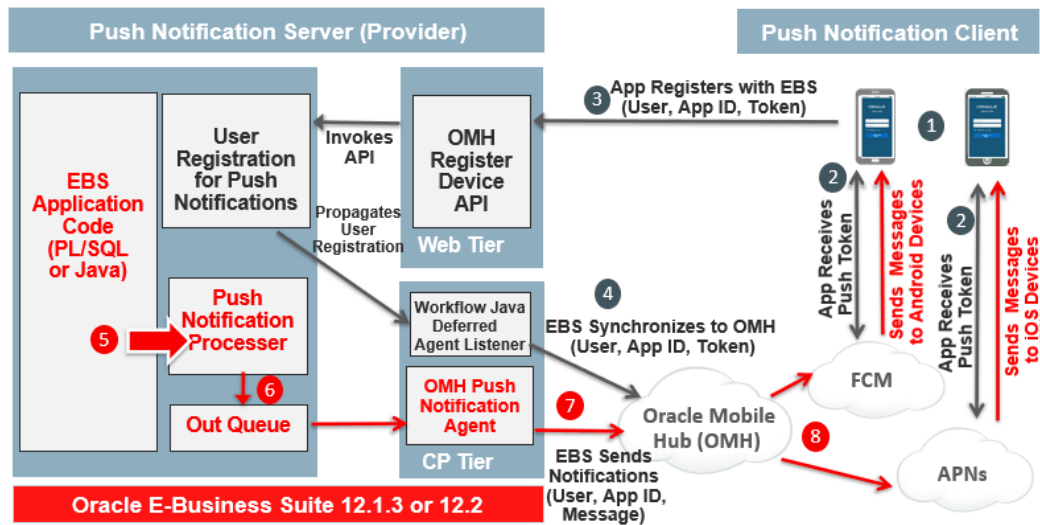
Push Notification Server (Provider)

Push Notification Client

EBS Application Code (PL/SQL or Java)

User Registration for Push Notifications

Invokes API

OMH Register Device API

Web Tier

3 App Registers with EBS (User, App ID, Token)

1

2 App Receives Push Token

Sends Messages to Android Devices

2 App Receives Push Token

Sends Messages to iOS Devices

Propagates User Registration

Push Notification Processer

5

6

Out Queue

Workflow Java Deferred Agent Listener

OMH Push Notification Agent

CP Tier

4 EBS Synchronizes to OMH (User, App ID, Token)

7

EBS Sends Notifications (User, App ID, Message)

Oracle Mobile Hub (OMH)

FCM

8

APNs

Oracle E-Business Suite 12.1.3 or 12.2